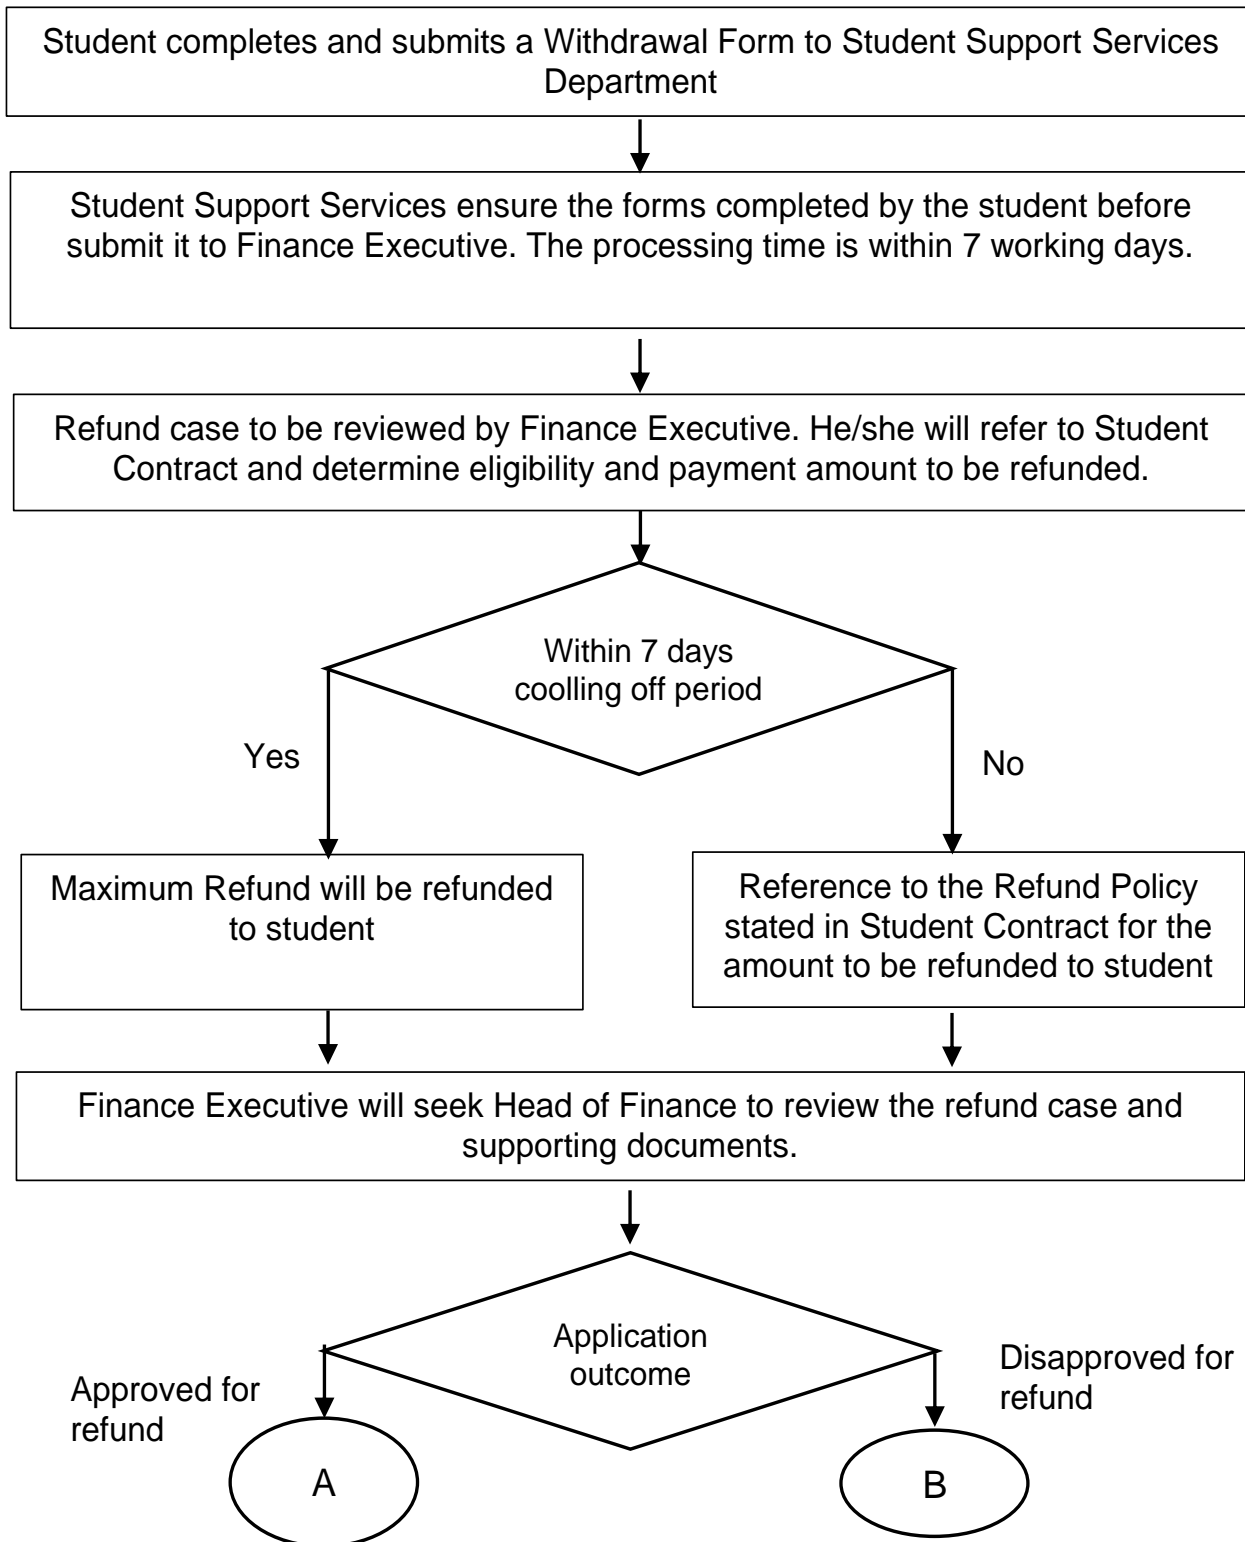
Student completes and submits a Withdrawal Form to Student Support Services Department

Student Support Services ensure the forms completed by the student before submit it to Finance Executive. The processing time is within 7 working days.

Refund case to be reviewed by Finance Executive. He/she will refer to Student Contract and determine eligibility and payment amount to be refunded.

Within 7 days coolling off period

Yes

No

Maximum Refund will be refunded to student

Reference to the Refund Policy stated in Student Contract for the amount to be refunded to student

Finance Executive will seek Head of Finance to review the refund case and supporting documents.

Application outcome

Approved for refund

Disapproved for refund

A

B